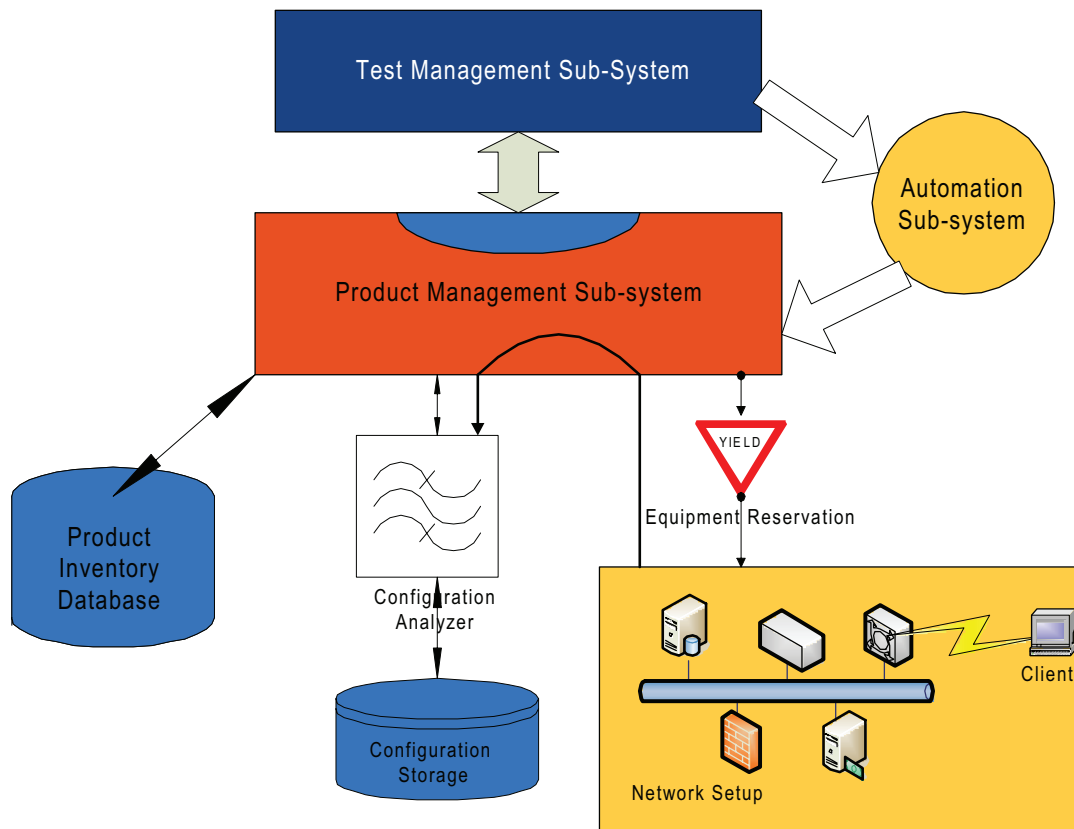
Test Management Sub-System

Automation Sub-system

Product Management Sub-system

YIELD

Equipment Reservation

Product Inventory Database

Configration Analyzer

Configuration Storage

Client

Network Setup